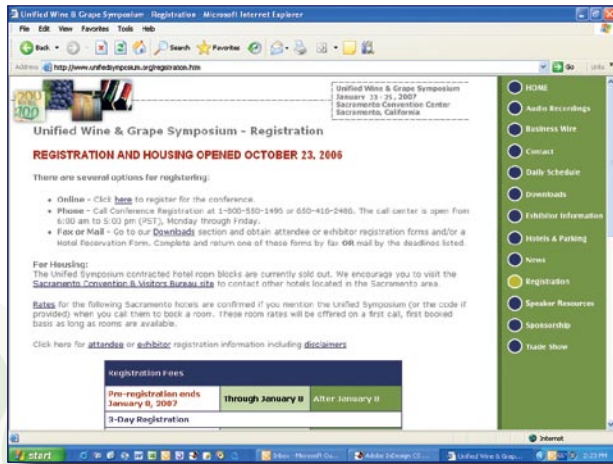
Unified Wine & Grape Symposium Registration Microsoft Internet Explorer

File Edit View Favorites Tools Help

Back Search Favorites

Address http://www.unifiedsymposium.org/registration.htm Go Links

Unified Wine & Grape Symposium
January 23 - 25, 2007
Sacramento Convention Center
Sacramento, California

Unified Wine & Grape Symposium - Registration

REGISTRATION AND HOUSING OPENED OCTOBER 23, 2006

There are several options for registering:

• Online - Click here to register for the conference.
• Phone - Call Conference Registration at 1-800-550-1495 or 650-410-2480. The call center is open from 6:00 am to 5:00 pm (PST), Monday through Friday.
• Fax or Mail - Go to our Downloads section and obtain attendee or exhibitor registration forms and/or a Hotel Reservation Form. Complete and return one of these forms by fax OR mail by the deadlines listed.

For Housing:
The Unified Symposium contracted hotel room blocks are currently sold out. We encourage you to visit the Sacramento Convention & Visitors Bureau site to contact other hotels located in the Sacramento area.

Rates for the following Sacramento hotels are confirmed if you mention the Unified Symposium (or the code if provided) when you call them to book a room. These room rates will be offered on a first call, first booked basis as long as rooms are available.

Click here for attendee or exhibitor registration information including disclaimers

| Registration Fees | | |
|---|---|---|
| Pre-registration ends January 8, 2007 | Through January 8 | After January 8 |
| 3-Day Registration | | |

HOME
Audio Recordings
Business Wire
Contact
Daily Schedule
Downloads
Exhibitor Information
Hotels & Parking
News
Registration
Speaker Resources
Sponsorship
Trade Show

Internet

start Inbox - Microsoft Ou... Adobe InDesign CS... Unified Wine & Grap... 2:23 PM